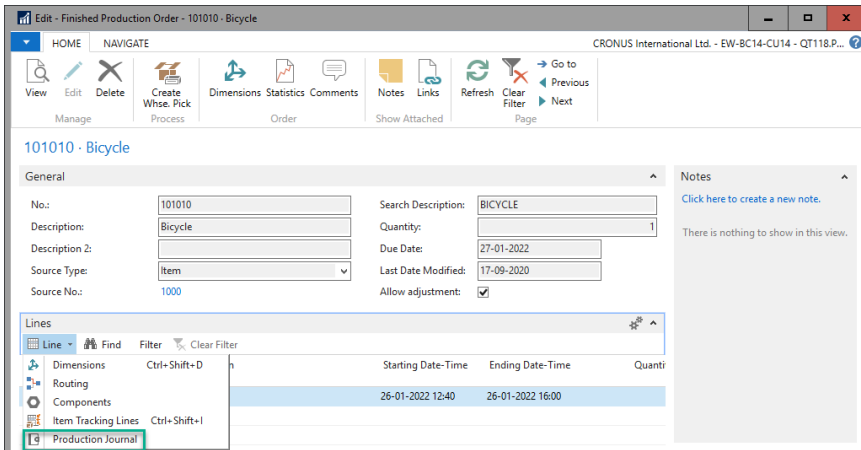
Edit - Finished Production Order - 101010 · Bicycle

HOME NAVIGATE

CRONUS International Ltd. - EW-BC14-CU14 - QT118.P...

View Edit Delete
Manage

Create Whse. Pick
Process

Dimensions Statistics Comments
Order

Notes Links
Show Attached

Refresh Clear Filter
Go to
Previous
Next
Page

101010 · Bicycle

General

No.: 101010
Description: Bicycle
Description 2:
Source Type: Item
Source No.: 1000

Search Description: BICYCLE
Quantity: 1
Due Date: 27-01-2022
Last Date Modified: 17-09-2020
Allow adjustment:

Lines

Line Find Filter Clear Filter

Dimensions Ctrl+Shift+D
Routing
Components
Item Tracking Lines Ctrl+Shift+I
Production Journal

Starting Date-Time Ending Date-Time Quanti

26-01-2022 12:40 26-01-2022 16:00

Notes

Click here to create a new note.

There is nothing to show in this view.